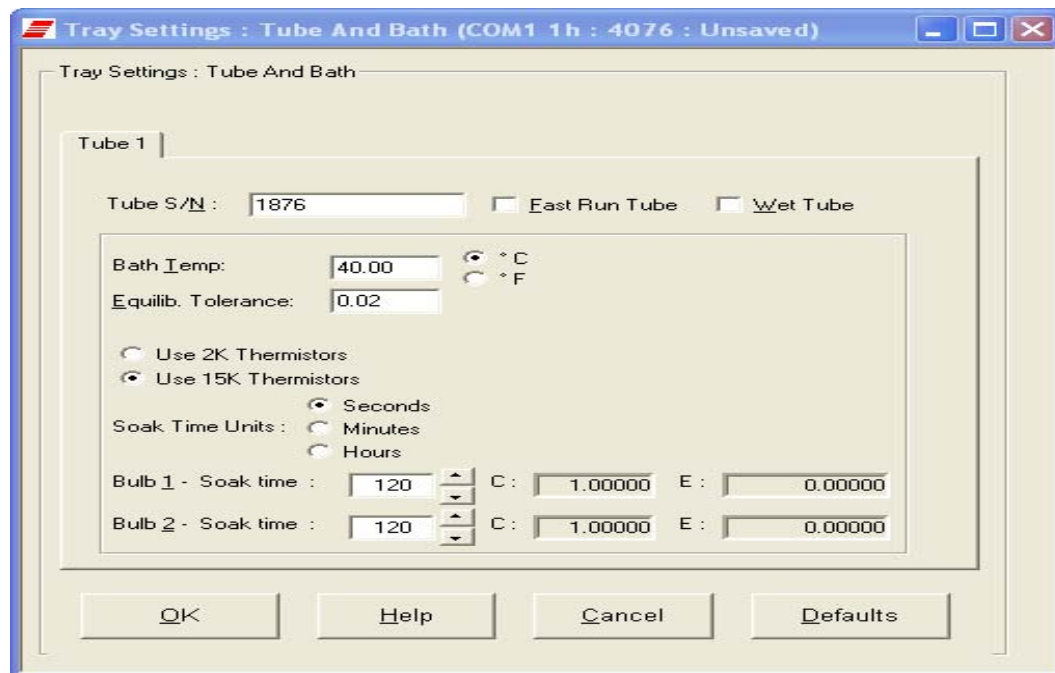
Tray Settings : Tube And Bath (COM1 1h : 4076 : Unsaved)

Tray Settings : Tube And Bath

Tube 1

Tube S/N : 1876

Fast Run Tube

Wet Tube

Bath Temp: 40.00

°C

°F

Equilib. Tolerance: 0.02

Use 2K Thermistors

Use 15K Thermistors

Soak Time Units :

Seconds

Minutes

Hours

Bulb 1 - Soak time : 120 C : 1.00000 E : 0.00000

Bulb 2 - Soak time : 120 C : 1.00000 E : 0.00000

OK

Help

Cancel

Defaults